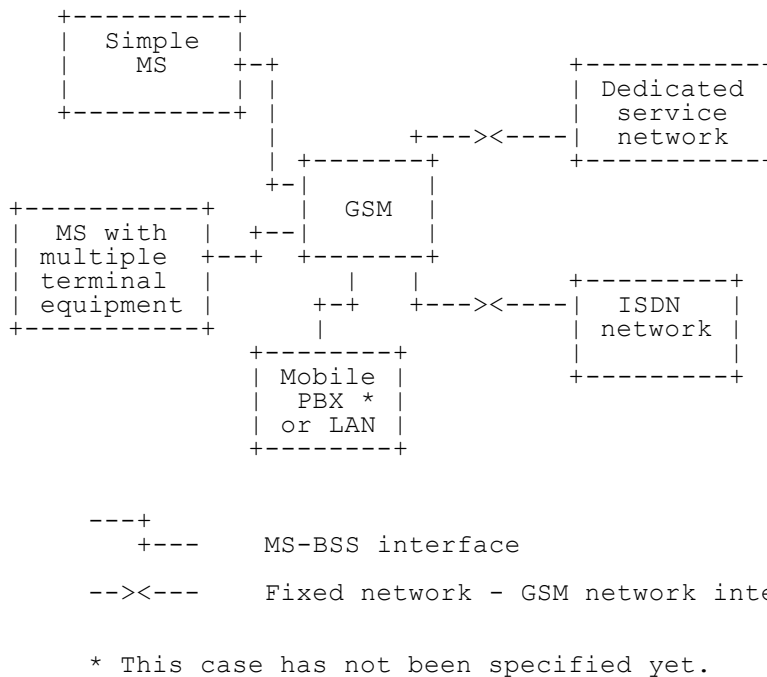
Simple MS

Dedicated service network

GSM

MS with multiple terminal equipment

ISDN network

Mobile PBX * or LAN

---+
   +---    MS-BSS interface

--><---    Fixed network - GSM network inte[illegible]

* This case has not been specified yet.